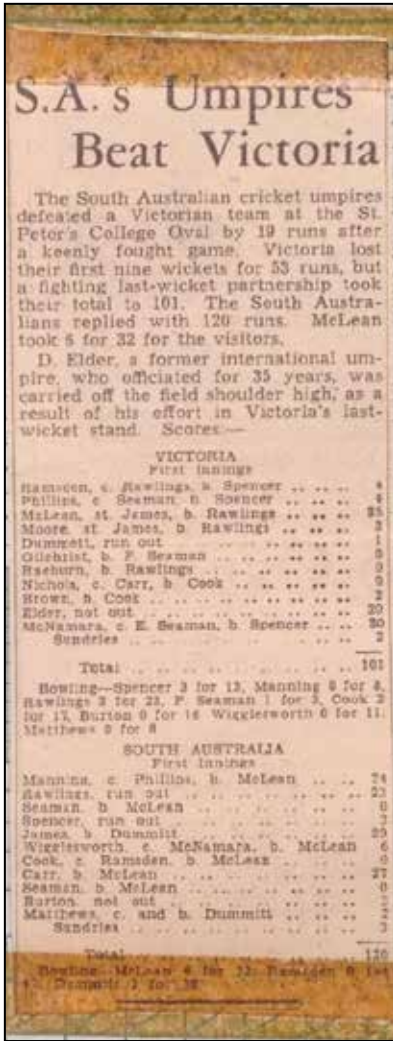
S.A.'s Umpires Beat Victoria

The South Australian cricket umpires defeated a Victorian team at the St. Peter's College Oval by 19 runs after a keenly fought game. Victoria lost their first nine wickets for 53 runs, but a fighting last-wicket partnership took their total to 101. The South Australians replied with 120 runs. McLean took 5 for 32 for the visitors.

D. Elder, a former international umpire, who officiated for 35 years, was carried off the field shoulder high, as a result of his effort in Victoria's last-wicket stand. Scores:—

VICTORIA
First Innings

| | |
|---|---|
| Ramsden, c. Rawlings, b. Spencer .. .. .. | 4 |
| Phillips, c. Seaman, b. Spencer .. .. .. | 4 |
| McLean, st. James, b. Rawlings .. .. .. | 25 |
| Moore, st. James, b. Rawlings .. .. .. | 3 |
| Dummett, run out .. .. .. .. .. | 1 |
| Gilchrist, b. F. Seaman .. .. .. .. | 5 |
| Raeburn, b. Rawlings .. .. .. .. | 0 |
| Nichols, c. Carr, b. Cook .. .. .. .. | 9 |
| Brown, b. Cook .. .. .. .. .. | 2 |
| Elder, not out .. .. .. .. .. | 20 |
| McNamara, c. E. Seaman, b. Spencer .. .. | 30 |
| Sundries .. .. .. .. .. | 2 |
| Total .. .. .. .. .. .. | 101 |

Bowling—Spencer 3 for 13, Manning 0 for 8, Rawlings 3 for 23, F. Seaman 1 for 5, Cook 2 for 17, Burton 0 for 16, Wigglesworth 0 for 11, Matthews 0 for 8.

SOUTH AUSTRALIA
First Innings

| | |
|---|---|
| Manning, c. Phillips, b. McLean .. .. .. | 24 |
| Rawlings, run out .. .. .. .. | 23 |
| Seaman, b. McLean .. .. .. .. | 0 |
| Spencer, run out .. .. .. .. | 3 |
| James, b. Dummitt .. .. .. .. | 20 |
| Wigglesworth, c. McNamara, b. McLean | 6 |
| Cook, c. Ramsden, b. McLean .. .. | 0 |
| Carr, b. McLean .. .. .. .. .. | 27 |
| Seaman, b. McLean .. .. .. .. | 0 |
| Burton, not out .. .. .. .. | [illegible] |
| Matthews, c. and b. Dummitt .. .. .. | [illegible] |
| Sundries .. .. .. .. .. | 3 |
| Total .. .. .. .. .. .. | 120 |

Bowling—McLean 6 for 32, Ramsden 0 for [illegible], Dummitt 2 for 38.